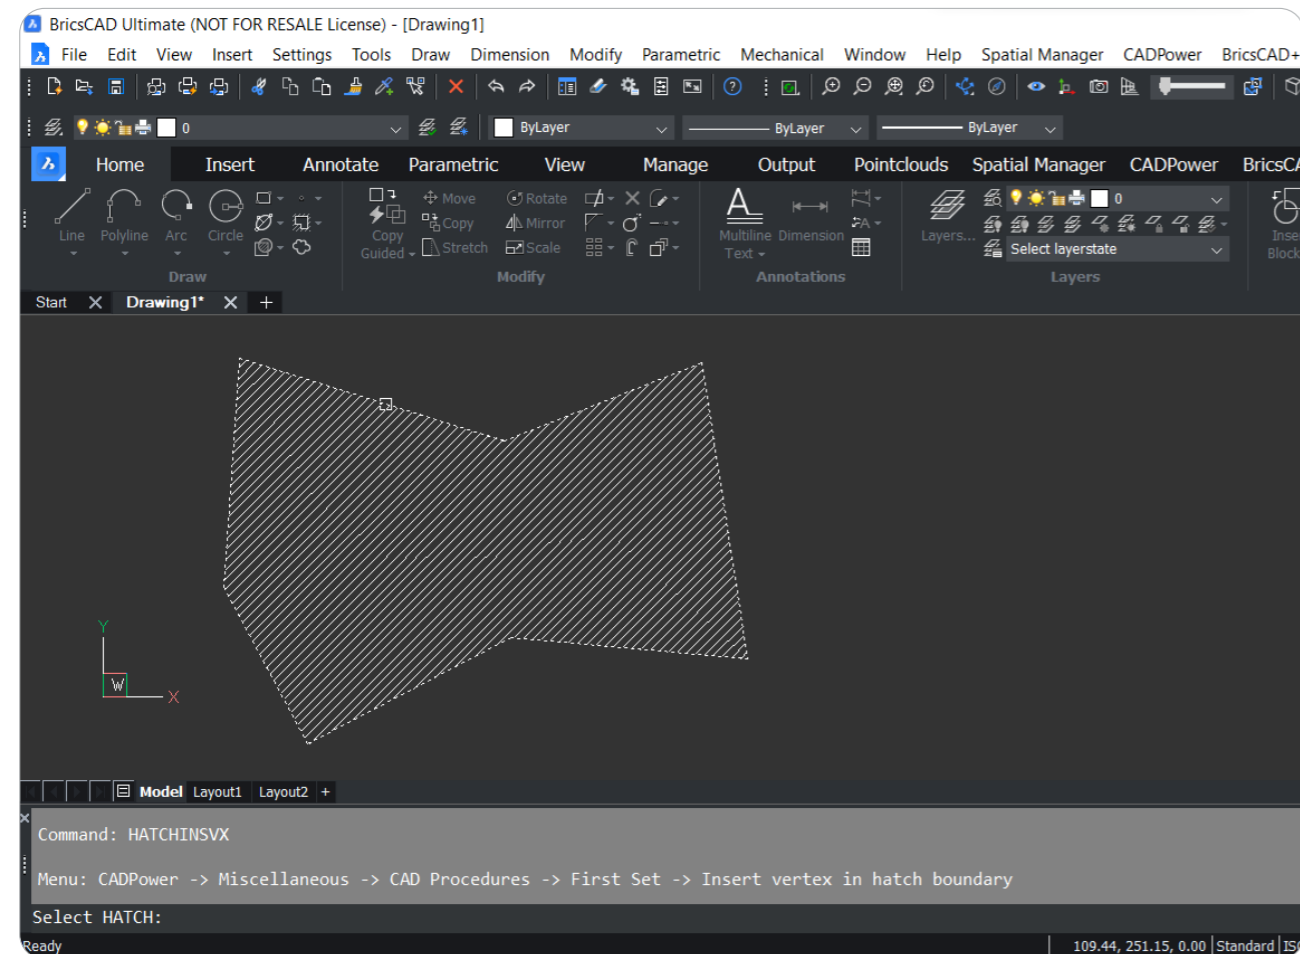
BricsCAD Ultimate (NOT FOR RESALE License) - [Drawing1]

File Edit View Insert Settings Tools Draw Dimension Modify Parametric Mechanical Window Help Spatial Manager CADPower BricsCAD+

0

ByLayer

ByLayer

ByLayer

Home Insert Annotate Parametric View Manage Output Pointclouds Spatial Manager CADPower BricsCA

Line Polyline Arc Circle

Draw

Copy Guided

Move Copy Stretch

Rotate Mirror Scale

Modify

Multiline Text

Dimension

Annotations

Layers...

0

Select layerstate

Layers

Inse Block

Start Drawing1*

Y

W

X

Model Layout1 Layout2

Command: HATCHINSVX

Menu: CADPower -> Miscellaneous -> CAD Procedures -> First Set -> Insert vertex in hatch boundary

Select HATCH:

Ready

109.44, 251.15, 0.00 Standard IS